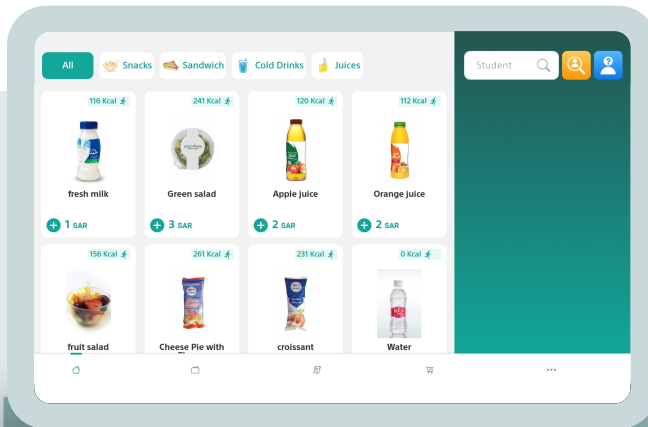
All Snacks Sandwich Cold Drinks Juices

Student

116 Kcal
fresh milk
1 SAR

241 Kcal
Green salad
3 SAR

120 Kcal
Apple juice
2 SAR

112 Kcal
Orange juice
2 SAR

156 Kcal
fruit salad

261 Kcal
Cheese Pie with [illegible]

231 Kcal
croissant

0 Kcal
Water